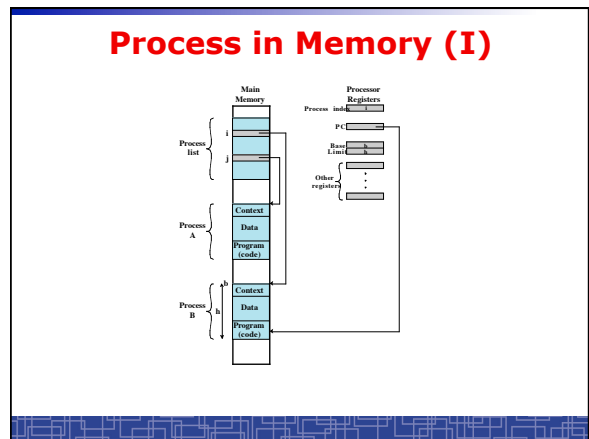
Process in Memory (I)

Main Memory

Processor Registers

Process index i

PC

Base b
Limit h

Other registers

Process list

i

j

Process A

Context

Data

Program (code)

Process B

b

h

Context

Data

Program (code)